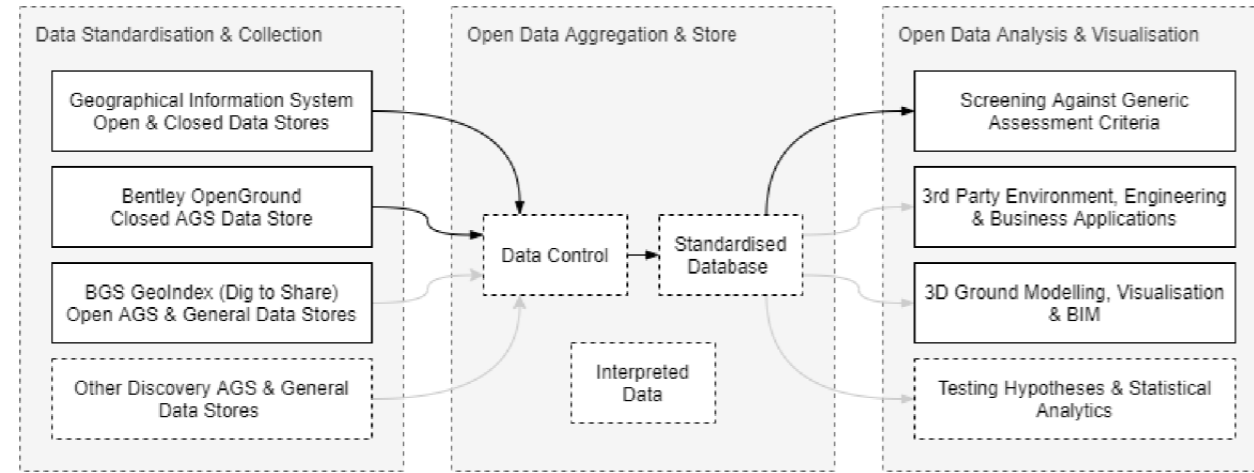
Data Standardisation & Collection

Geographical Information System Open & Closed Data Stores

Bentley OpenGround Closed AGS Data Store

BGS GeoIndex (Dig to Share) Open AGS & General Data Stores

Other Discovery AGS & General Data Stores

Open Data Aggregation & Store

Data Control

Standardised Database

Interpreted Data

Open Data Analysis & Visualisation

Screening Against Generic Assessment Criteria

3rd Party Environment, Engineering & Business Applications

3D Ground Modelling, Visualisation & BIM

Testing Hypotheses & Statistical Analytics